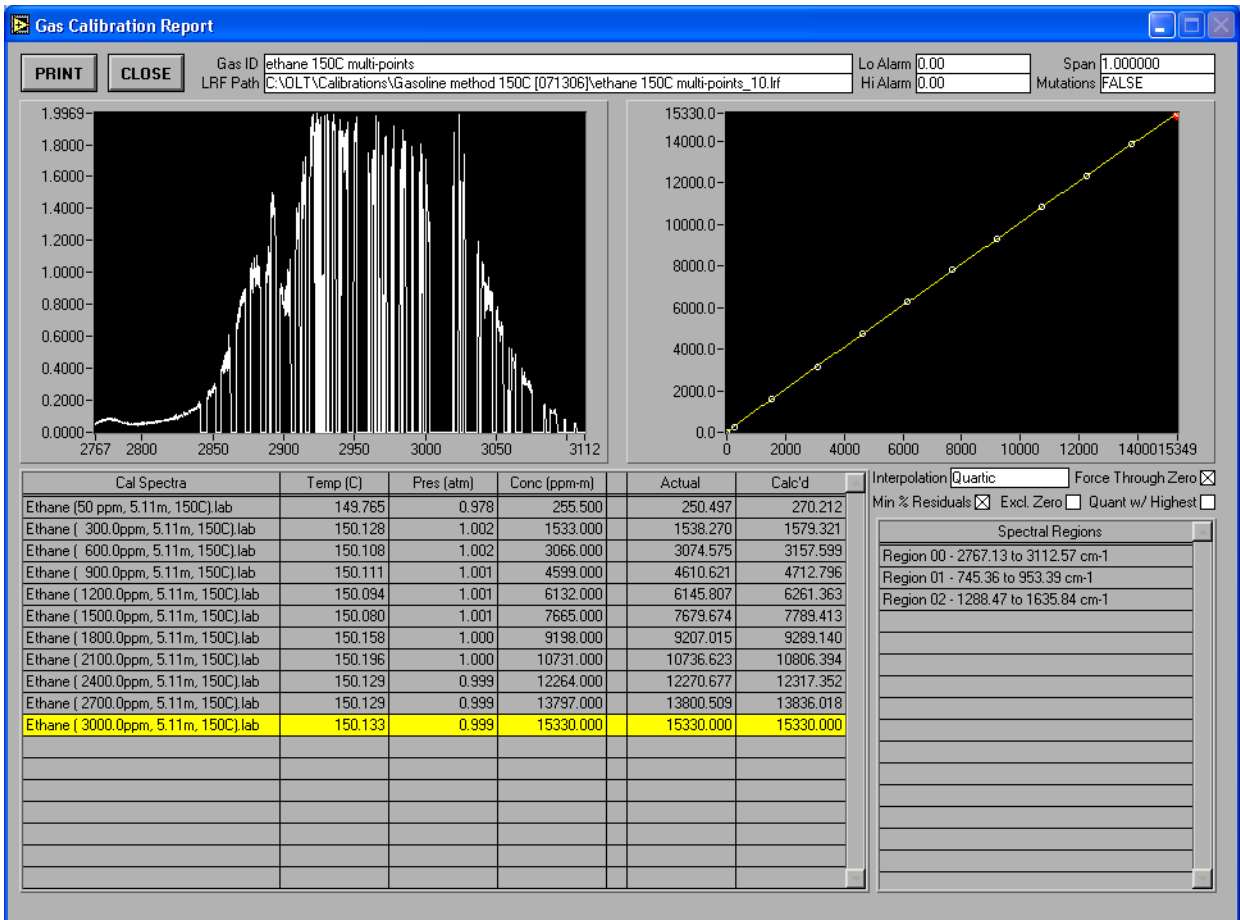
Gas Calibration Report

PRINT CLOSE

Gas ID ethane 150C multi-points
LRF Path C:\OLT\Calibrations\Gasoline method 150C [071306]\ethane 150C multi-points_10.lrf

Lo Alarm 0.00
Hi Alarm 0.00

Span 1.000000
Mutations FALSE

1.9969
1.8000
1.6000
1.4000
1.2000
1.0000
0.8000
0.6000
0.4000
0.2000
0.0000
2767 2800 2850 2900 2950 3000 3050 3112

15330.0
14000.0
12000.0
10000.0
8000.0
6000.0
4000.0
2000.0
0.0
0 2000 4000 6000 8000 10000 12000 1400015349

| Cal Spectra | Temp (C) | Pres (atm) | Conc (ppm-m) | | Actual | Calc'd |
|---|---|---|---|---|---|---|
| Ethane (50 ppm, 5.11m, 150C).lab | 149.765 | 0.978 | 255.500 | | 250.497 | 270.212 |
| Ethane ( 300.0ppm, 5.11m, 150C).lab | 150.128 | 1.002 | 1533.000 | | 1538.270 | 1579.321 |
| Ethane ( 600.0ppm, 5.11m, 150C).lab | 150.108 | 1.002 | 3066.000 | | 3074.575 | 3157.599 |
| Ethane ( 900.0ppm, 5.11m, 150C).lab | 150.111 | 1.001 | 4599.000 | | 4610.621 | 4712.796 |
| Ethane ( 1200.0ppm, 5.11m, 150C).lab | 150.094 | 1.001 | 6132.000 | | 6145.807 | 6261.363 |
| Ethane ( 1500.0ppm, 5.11m, 150C).lab | 150.080 | 1.001 | 7665.000 | | 7679.674 | 7789.413 |
| Ethane ( 1800.0ppm, 5.11m, 150C).lab | 150.158 | 1.000 | 9198.000 | | 9207.015 | 9289.140 |
| Ethane ( 2100.0ppm, 5.11m, 150C).lab | 150.196 | 1.000 | 10731.000 | | 10736.623 | 10806.394 |
| Ethane ( 2400.0ppm, 5.11m, 150C).lab | 150.129 | 0.999 | 12264.000 | | 12270.677 | 12317.352 |
| Ethane ( 2700.0ppm, 5.11m, 150C).lab | 150.129 | 0.999 | 13797.000 | | 13800.509 | 13836.018 |
| Ethane ( 3000.0ppm, 5.11m, 150C).lab | 150.133 | 0.999 | 15330.000 | | 15330.000 | 15330.000 |

Interpolation Quartic Force Through Zero ☒
Min % Residuals ☒ Excl. Zero ☐ Quant w/ Highest ☐

| Spectral Regions |
|---|
| Region 00 - 2767.13 to 3112.57 cm-1 |
| Region 01 - 745.36 to 953.39 cm-1 |
| Region 02 - 1288.47 to 1635.84 cm-1 |